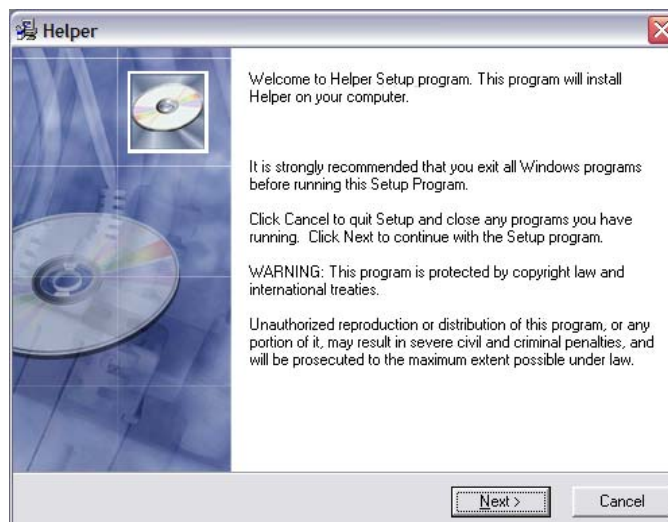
Helper

Welcome to Helper Setup program. This program will install Helper on your computer.

It is strongly recommended that you exit all Windows programs before running this Setup Program.

Click Cancel to quit Setup and close any programs you have running. Click Next to continue with the Setup program.

WARNING: This program is protected by copyright law and international treaties.

Unauthorized reproduction or distribution of this program, or any portion of it, may result in severe civil and criminal penalties, and will be prosecuted to the maximum extent possible under law.

Next >

Cancel